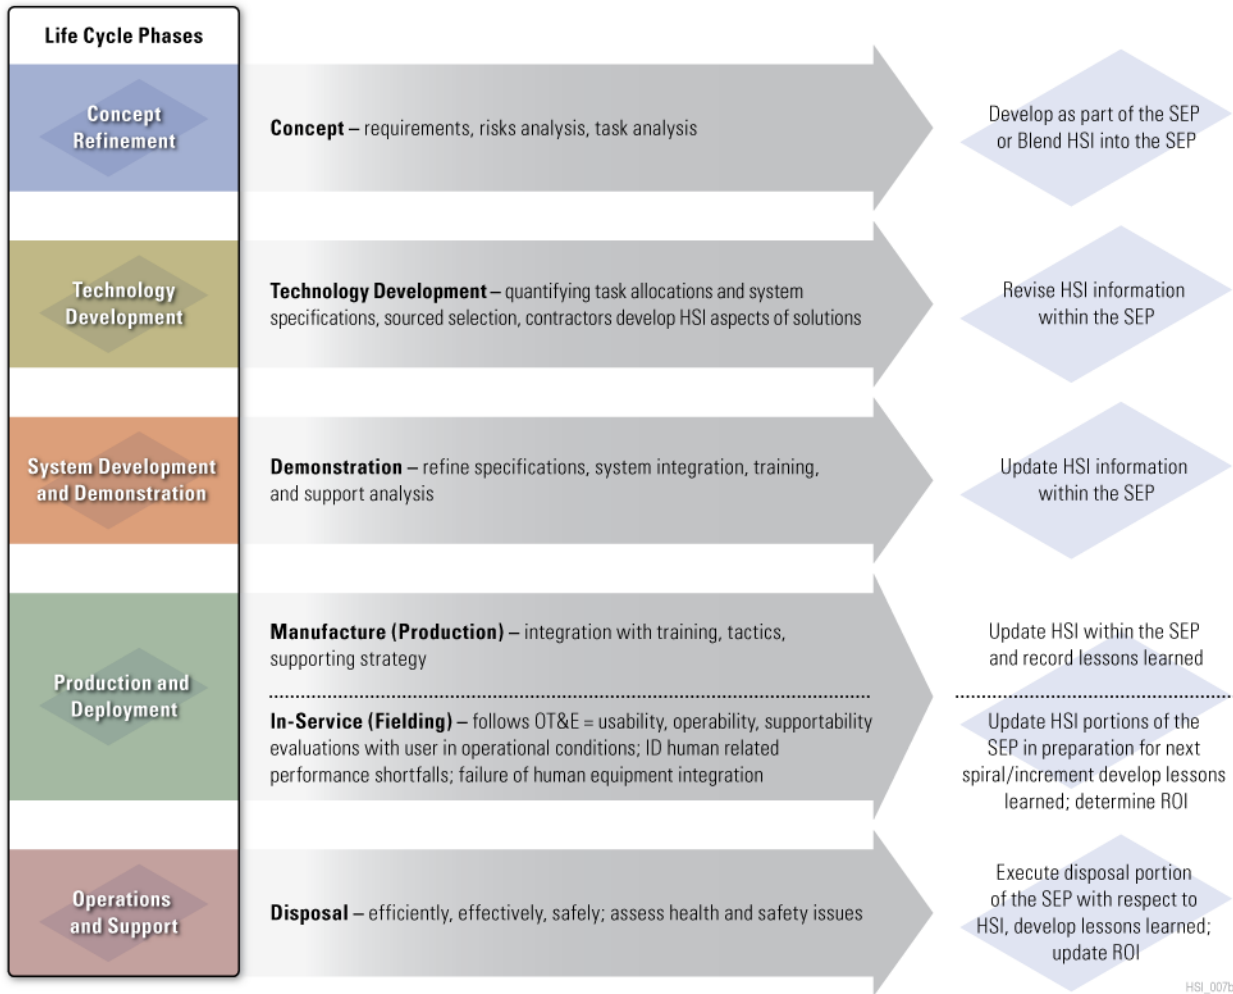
Life Cycle Phases

Concept Refinement

**Concept** – requirements, risks analysis, task analysis

Develop as part of the SEP or Blend HSI into the SEP

Technology Development

**Technology Development** – quantifying task allocations and system specifications, sourced selection, contractors develop HSI aspects of solutions

Revise HSI information within the SEP

System Development and Demonstration

**Demonstration** – refine specifications, system integration, training, and support analysis

Update HSI information within the SEP

Production and Deployment

**Manufacture (Production)** – integration with training, tactics, supporting strategy

Update HSI within the SEP and record lessons learned

**In-Service (Fielding)** – follows OT&E = usability, operability, supportability evaluations with user in operational conditions; ID human related performance shortfalls; failure of human equipment integration

Update HSI portions of the SEP in preparation for next spiral/increment develop lessons learned; determine ROI

Operations and Support

**Disposal** – efficiently, effectively, safely; assess health and safety issues

Execute disposal portion of the SEP with respect to HSI, develop lessons learned; update ROI

HSI_007b